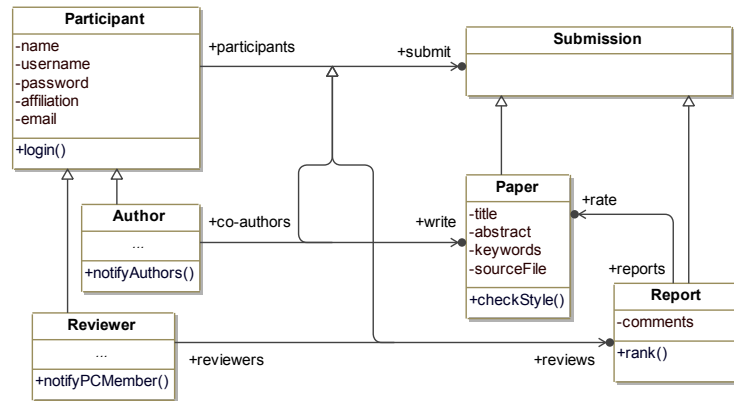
Participant
-name
-username
-password
-affiliation
-email
+login()

+participants
+submit

Submission

Author
...
+notifyAuthors()

+co-authors
+write

Paper
-title
-abstract
-keywords
-sourceFile
+checkStyle()

+rate
+reports

Report
-comments
+rank()

Reviewer
...
+notifyPCMember()

+reviewers
+reviews